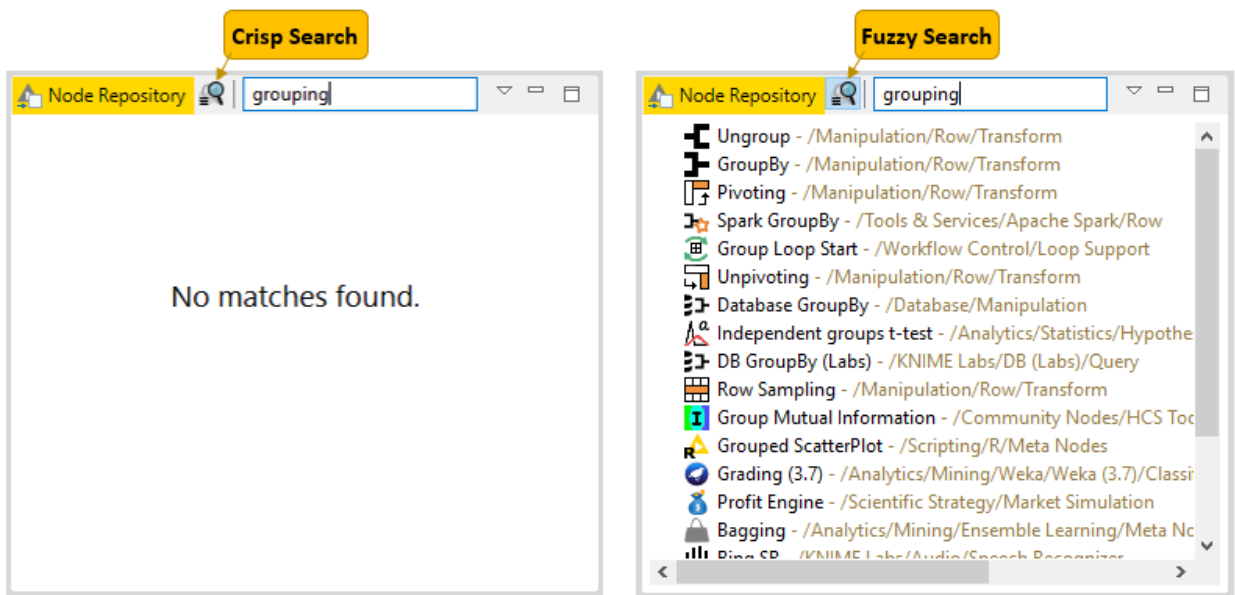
Crisp Search

Node Repository grouping

No matches found.

Fuzzy Search

Node Repository grouping

Ungroup - /Manipulation/Row/Transform
GroupBy - /Manipulation/Row/Transform
Pivoting - /Manipulation/Row/Transform
Spark GroupBy - /Tools & Services/Apache Spark/Row
Group Loop Start - /Workflow Control/Loop Support
Unpivoting - /Manipulation/Row/Transform
Database GroupBy - /Database/Manipulation
Independent groups t-test - /Analytics/Statistics/Hypothe
DB GroupBy (Labs) - /KNIME Labs/DB (Labs)/Query
Row Sampling - /Manipulation/Row/Transform
Group Mutual Information - /Community Nodes/HCS Too
Grouped ScatterPlot - /Scripting/R/Meta Nodes
Grading (3.7) - /Analytics/Mining/Weka/Weka (3.7)/Classi
Profit Engine - /Scientific Strategy/Market Simulation
Bagging - /Analytics/Mining/Ensemble Learning/Meta No
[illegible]